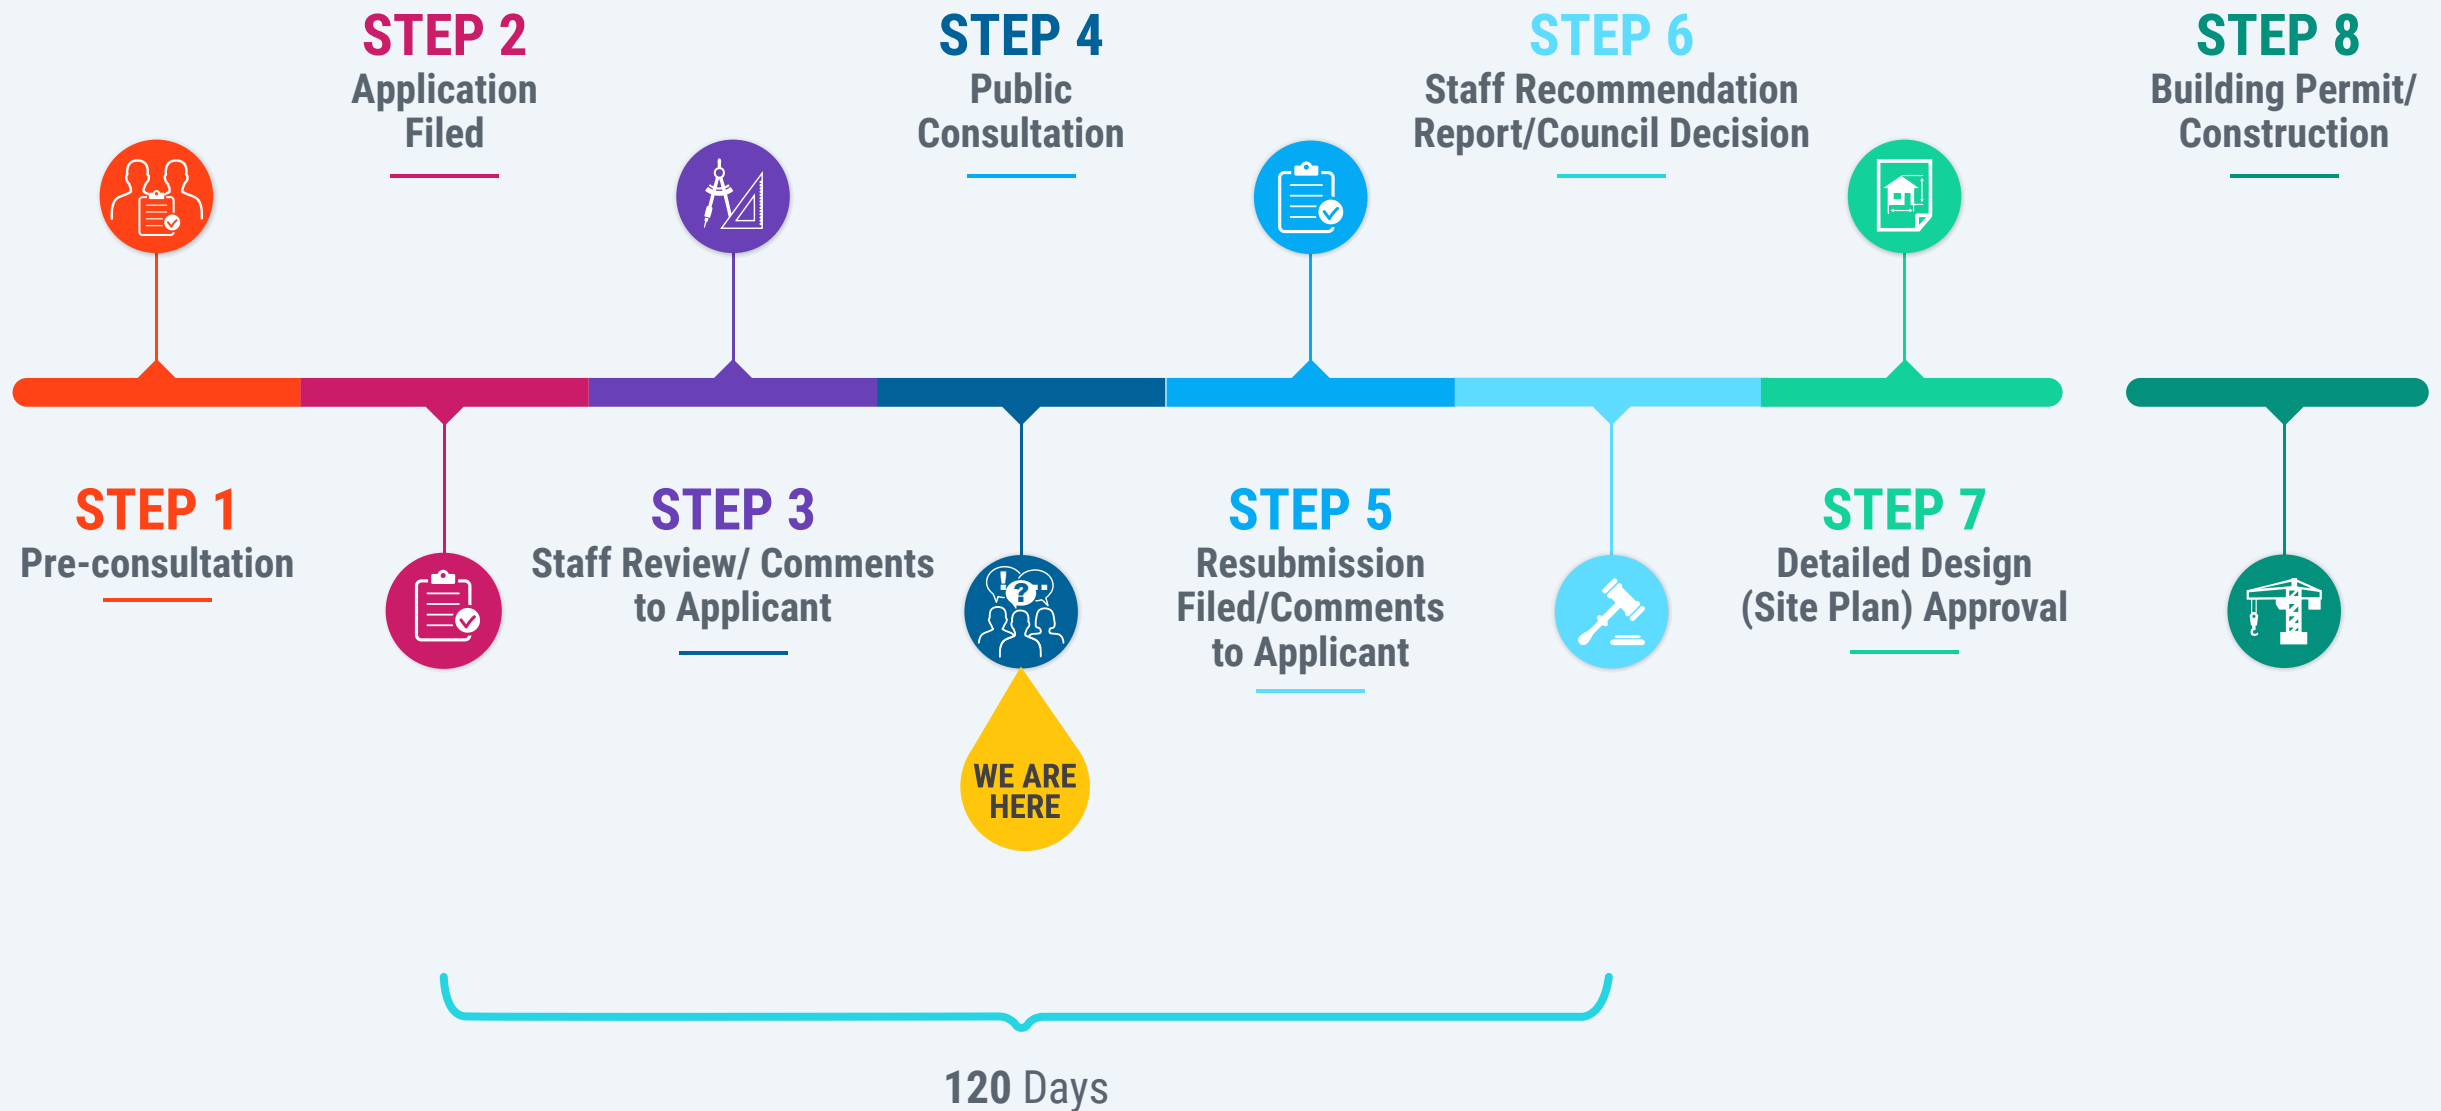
STEP 2
Application Filed

STEP 4
Public Consultation

STEP 6
Staff Recommendation Report/Council Decision

STEP 8
Building Permit/ Construction

STEP 1
Pre-consultation

STEP 3
Staff Review/ Comments to Applicant

WE ARE HERE

STEP 5
Resubmission Filed/Comments to Applicant

STEP 7
Detailed Design (Site Plan) Approval

120 Days